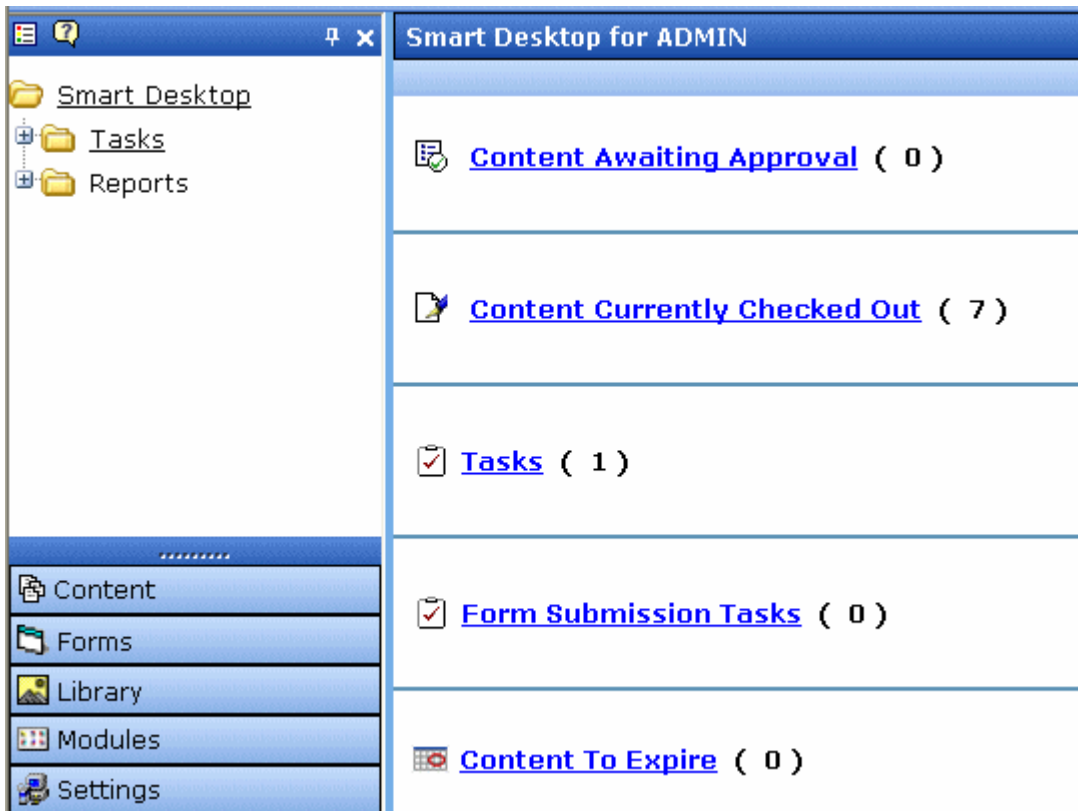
Smart Desktop
Tasks
Reports

Content
Forms
Library
Modules
Settings

Smart Desktop for ADMIN

Content Awaiting Approval ( 0 )

Content Currently Checked Out ( 7 )

Tasks ( 1 )

Form Submission Tasks ( 0 )

Content To Expire ( 0 )